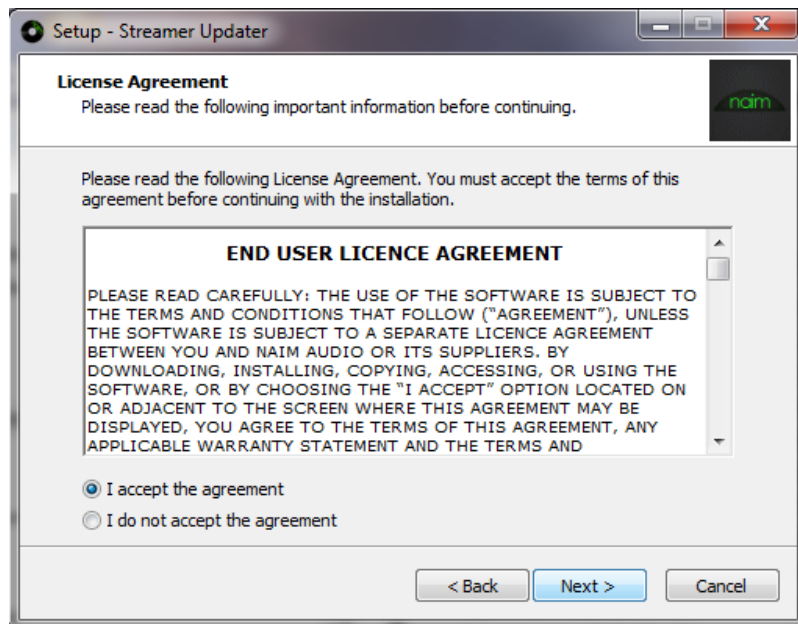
Setup - Streamer Updater

License Agreement
Please read the following important information before continuing.

naim

Please read the following License Agreement. You must accept the terms of this agreement before continuing with the installation.

END USER LICENCE AGREEMENT

PLEASE READ CAREFULLY: THE USE OF THE SOFTWARE IS SUBJECT TO THE TERMS AND CONDITIONS THAT FOLLOW ("AGREEMENT"), UNLESS THE SOFTWARE IS SUBJECT TO A SEPARATE LICENCE AGREEMENT BETWEEN YOU AND NAIM AUDIO OR ITS SUPPLIERS. BY DOWNLOADING, INSTALLING, COPYING, ACCESSING, OR USING THE SOFTWARE, OR BY CHOOSING THE "I ACCEPT" OPTION LOCATED ON OR ADJACENT TO THE SCREEN WHERE THIS AGREEMENT MAY BE DISPLAYED, YOU AGREE TO THE TERMS OF THIS AGREEMENT, ANY APPLICABLE WARRANTY STATEMENT AND THE TERMS AND

I accept the agreement
I do not accept the agreement

< Back
Next >
Cancel